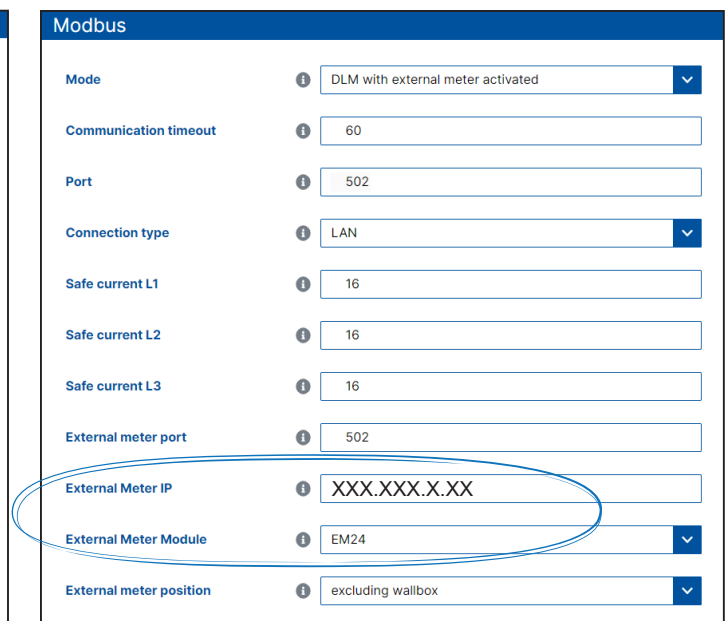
Modbus

Mode | DLM with external meter activated

Communication timeout | 60

Port | 502

Connection type | LAN

Safe current L1 | 16

Safe current L2 | 16

Safe current L3 | 16

External meter port | 502

External Meter IP | XXX.XXX.X.XX

External Meter Module | EM24

External meter position | excluding wallbox